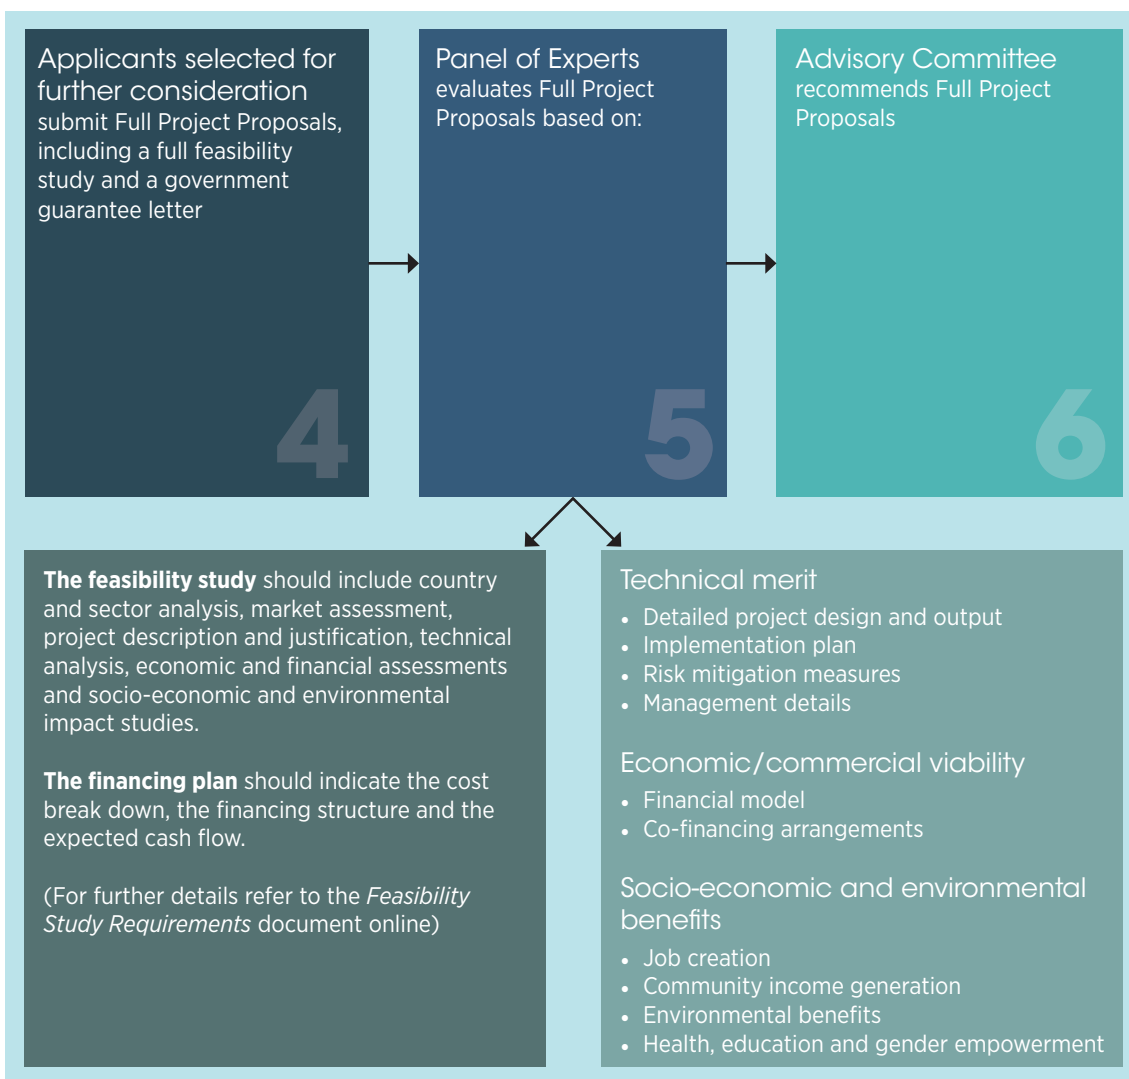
Applicants selected for further consideration submit Full Project Proposals, including a full feasibility study and a government guarantee letter

4

Panel of Experts evaluates Full Project Proposals based on:

5

Advisory Committee recommends Full Project Proposals

6

**The feasibility study** should include country and sector analysis, market assessment, project description and justification, technical analysis, economic and financial assessments and socio-economic and environmental impact studies.

**The financing plan** should indicate the cost break down, the financing structure and the expected cash flow.

(For further details refer to the *Feasibility Study Requirements* document online)

Technical merit

- Detailed project design and output
- Implementation plan
- Risk mitigation measures
- Management details

Economic/commercial viability

- Financial model
- Co-financing arrangements

Socio-economic and environmental benefits

- Job creation
- Community income generation
- Environmental benefits
- Health, education and gender empowerment